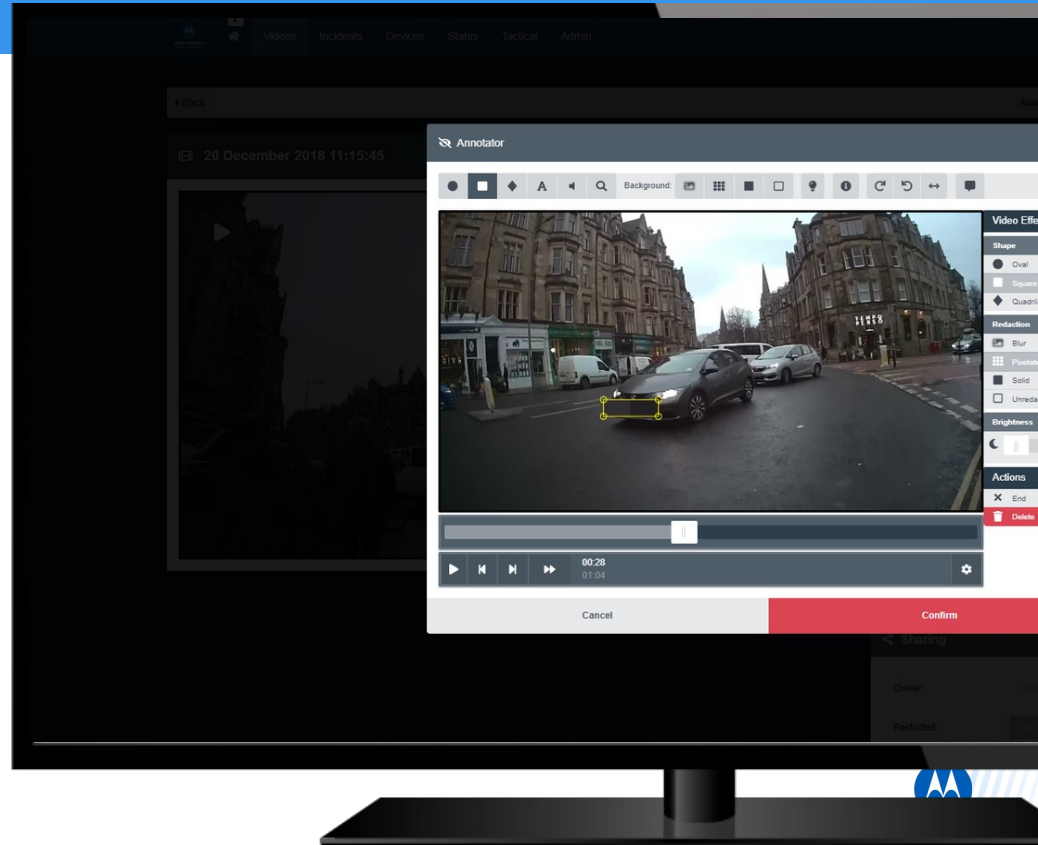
Videos Incidents Devices Status Tactical Admin

‹ Back

20 December 2018 11:15:45

Annotator

A Background:

Video Effe

Shape

Oval

Square

Quadril

Redaction

Blur

Pixelat

Solid

Unreda

Brightness

Actions

End

Delete

00:28
01:04

Cancel

Confirm

Sharing

Owner:

Restricted: